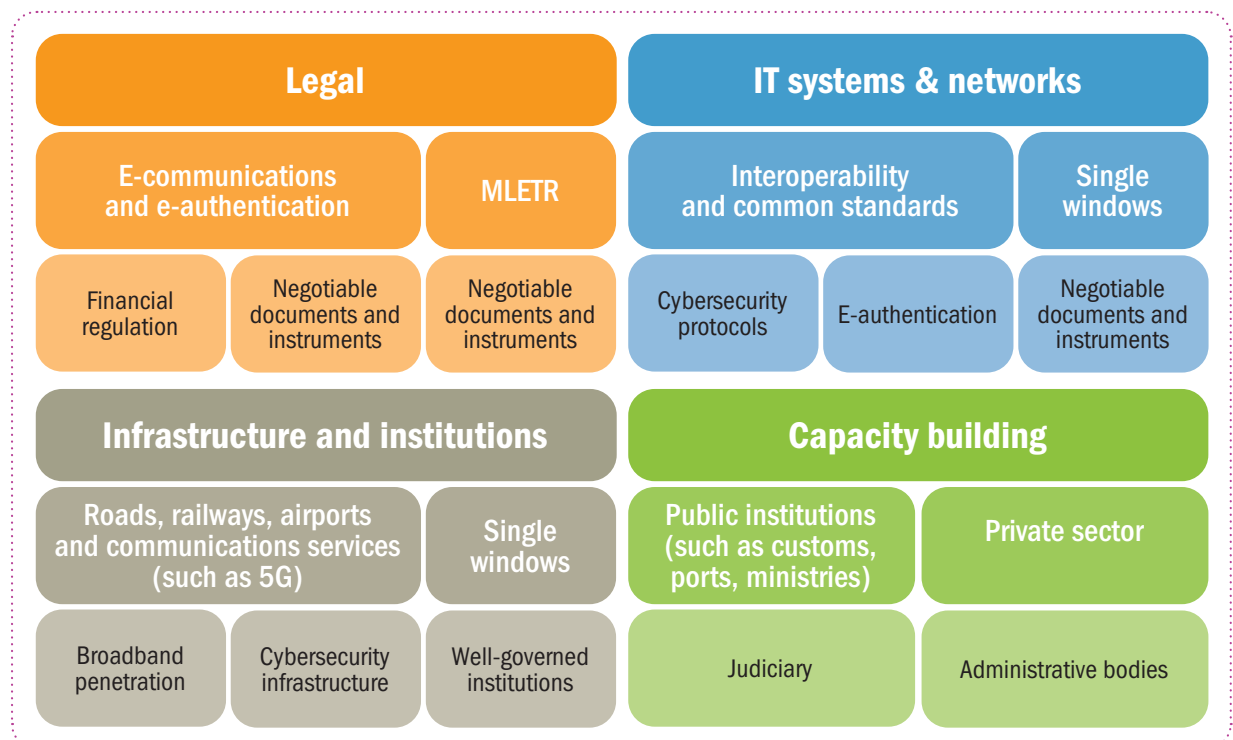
Legal

E-communications and e-authentication

MLETR

Financial regulation

Negotiable documents and instruments

Negotiable documents and instruments

IT systems & networks

Interoperability and common standards

Single windows

Cybersecurity protocols

E-authentication

Negotiable documents and instruments

Infrastructure and institutions

Roads, railways, airports and communications services (such as 5G)

Single windows

Broadband penetration

Cybersecurity infrastructure

Well-governed institutions

Capacity building

Public institutions (such as customs, ports, ministries)

Private sector

Judiciary

Administrative bodies